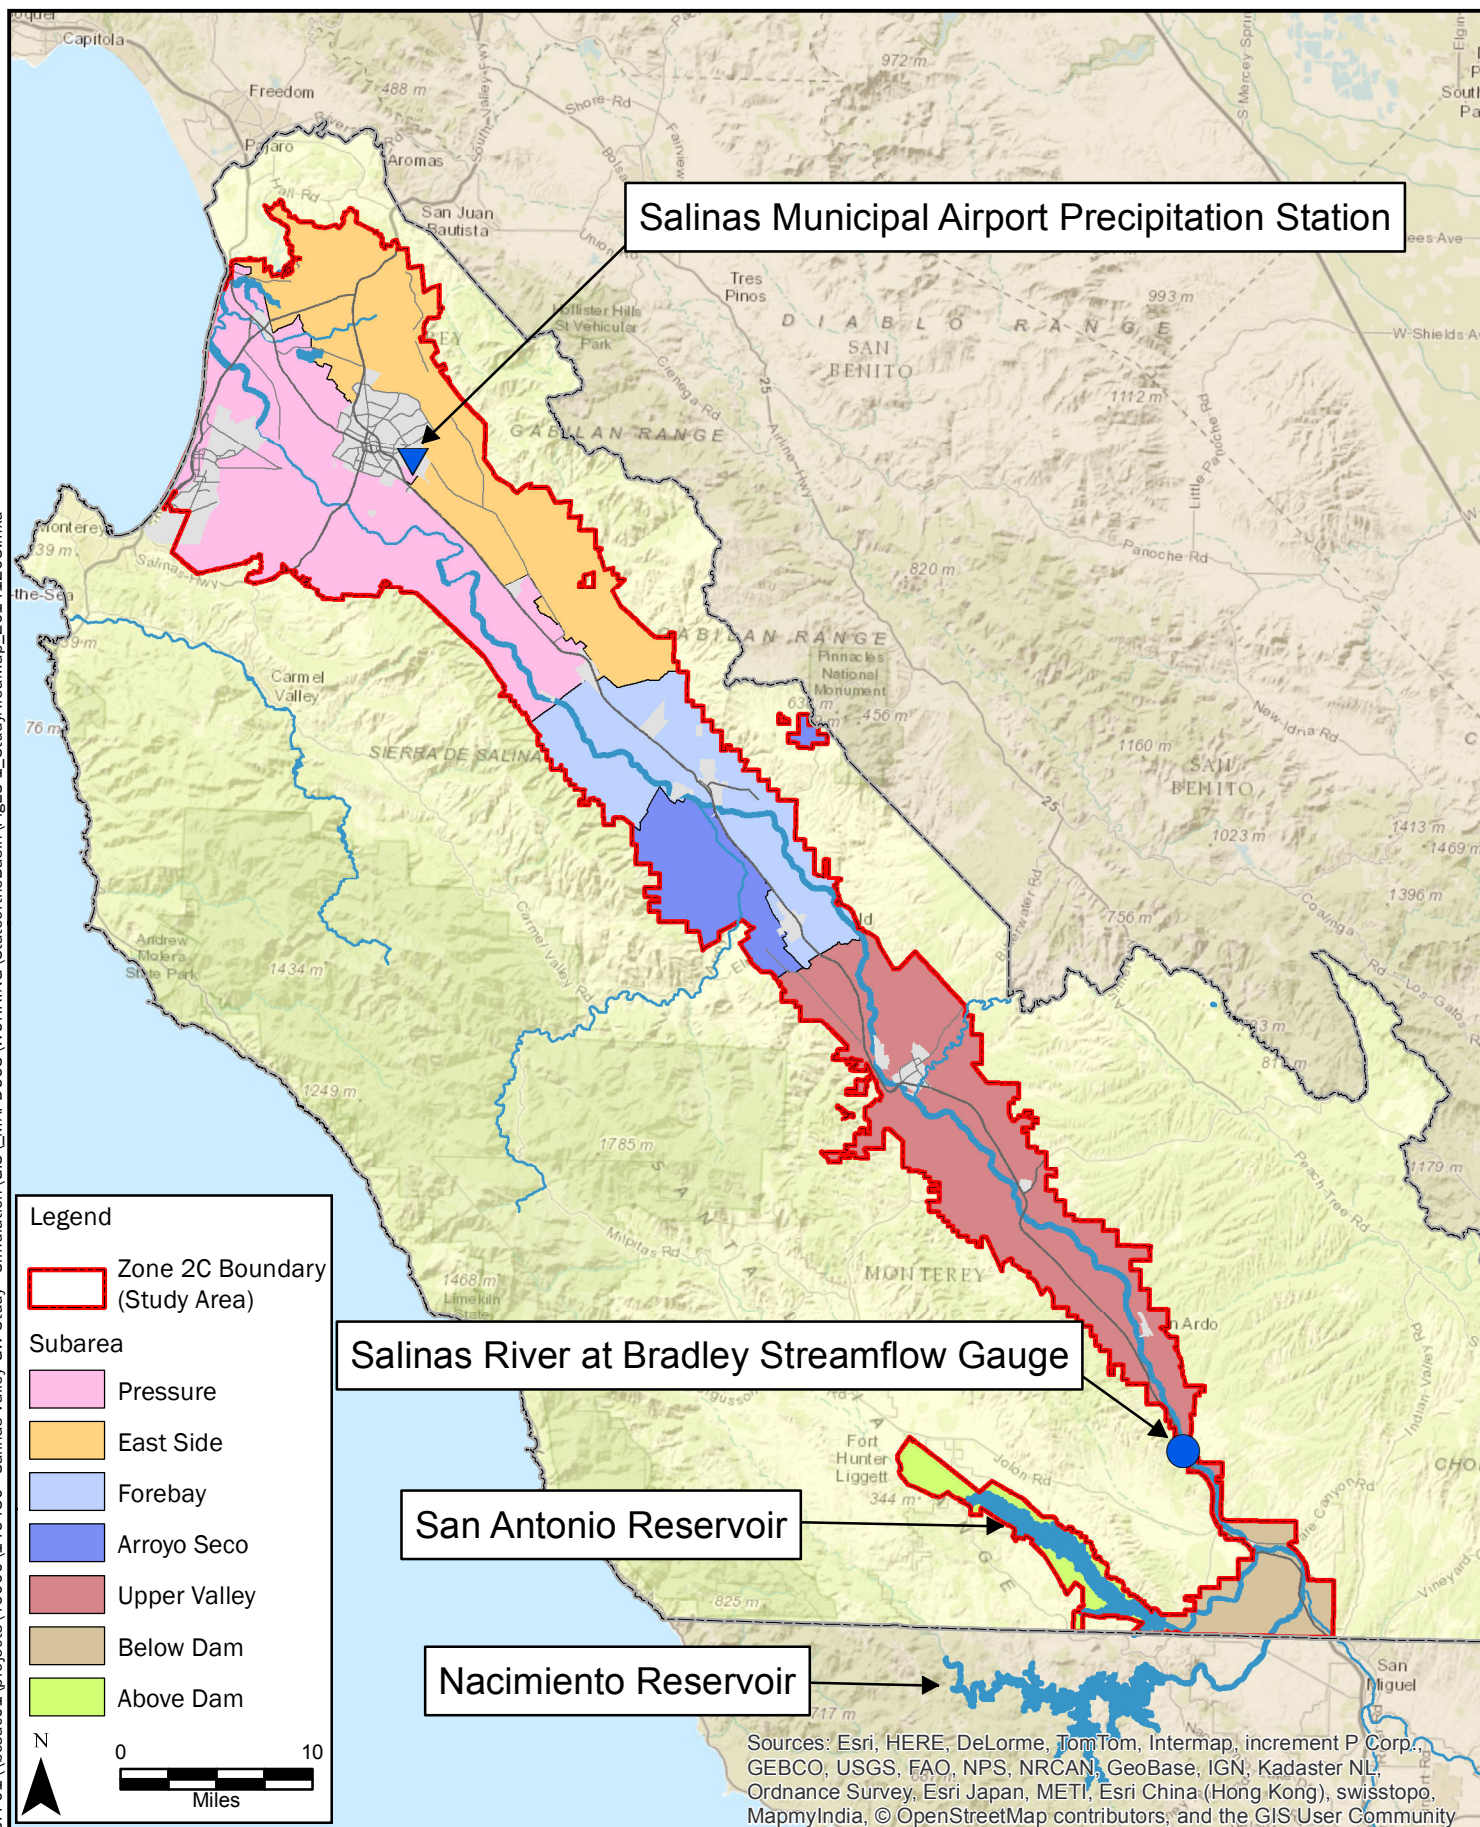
Salinas Municipal Airport Precipitation Station

Salinas River at Bradley Streamflow Gauge

San Antonio Reservoir

Nacimiento Reservoir

Legend

Zone 2C Boundary (Study Area)

Subarea

Pressure

East Side

Forebay

Arroyo Seco

Upper Valley

Below Dam

Above Dam

N

0 10

Miles

Capitola
Freedom
Pajaro
Aromas
San Juan Bautista
Hall Rd
488 m
Shore Rd
972 m
Tres Pinos
993 m
DIABLO RANGE
SAN BENITO
Hollister Hills St Vehicular Park
GABILAN RANGE
1112 m
Little Panoche Rd
Panoche Rd
820 m
Monterey
39 m
Salinas Hwy
Carmel Valley
76 m
Pinnacles National Monument
456 m
SIERRA DE SALINAS
1160 m
SAN BENITO
1023 m
1413 m
1469 m
1396 m
756 m
New Idria Rd
Coalinga Rd
Los Gatos Rd
Andrew Molera State Park
1434 m
Carmel Valley Rd
1249 m
1785 m
SANTA LUCIA RANGE
Milpitas Rd
1468 m
Limekiln State Park
MONTEREY
San Ardo
Peach Tree Rd
1179 m
Indian Valley Rd
Fort Hunter Liggett
344 m
Jolon Rd
825 m
717 m
San Miguel
Vineyard
W Shields Ave
Airline Hwy
Elm
Sources: Esri, HERE, DeLorme, TomTom, Intermap, increment P Corp., GEBCO, USGS, FAO, NPS, NRCAN, GeoBase, IGN, Kadaster NL, Ordnance Survey, Esri Japan, METI, Esri China (Hong Kong), swisstopo, MapmyIndia, © OpenStreetMap contributors, and the GIS User Community